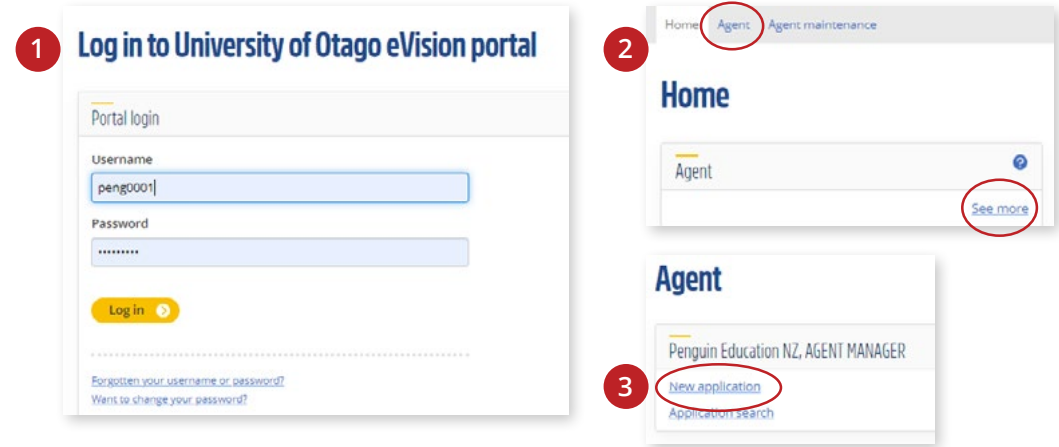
1

Log in to University of Otago eVision portal

Portal login

Username

peng0001

Password

•••••••••

Log in

Forgotten your username or password?

Want to change your password?

2

Home Agent Agent maintenance

Home

Agent

See more

Agent

Penguin Education NZ, AGENT MANAGER

3

New application

Application search